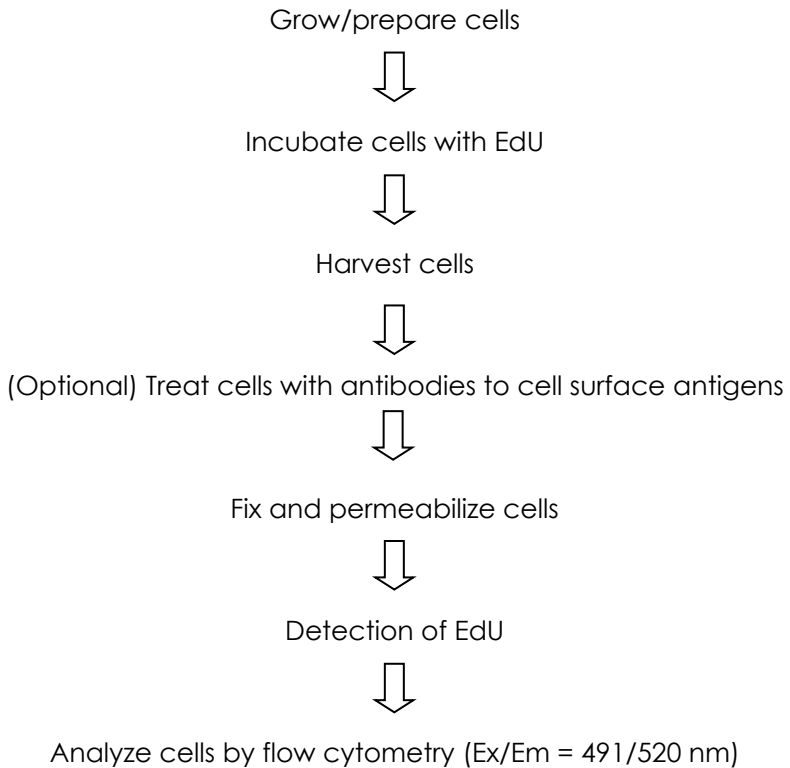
Grow/prepare cells

Incubate cells with EdU

Harvest cells

(Optional) Treat cells with antibodies to cell surface antigens

Fix and permeabilize cells

Detection of EdU

Analyze cells by flow cytometry (Ex/Em = 491/520 nm)